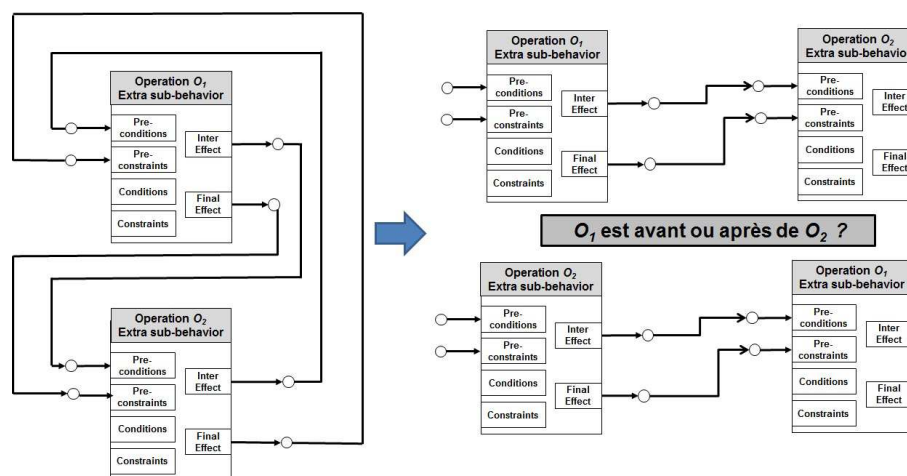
Operation $O_1$
Extra sub-behavior
Pre-conditions
Pre-constraints
Conditions
Constraints
Inter Effect
Final Effect

Operation $O_2$
Extra sub-behavior
Pre-conditions
Pre-constraints
Conditions
Constraints
Inter Effect
Final Effect

Operation $O_1$
Extra sub-behavior
Pre-conditions
Pre-constraints
Conditions
Constraints
Inter Effect
Final Effect

Operation $O_2$
Extra sub-behavio
Pre-conditions
Pre-constraints
Conditions
Constraints
Inter Effect
Final Effect

$O_1$ est avant ou après de $O_2$ ?

Operation $O_2$
Extra sub-behavior
Pre-conditions
Pre-constraints
Conditions
Constraints
Inter Effect
Final Effect

Operation $O_1$
Extra sub-behavior
Pre-conditions
Pre-constraints
Conditions
Constraints
Inter Effect
Final Effect